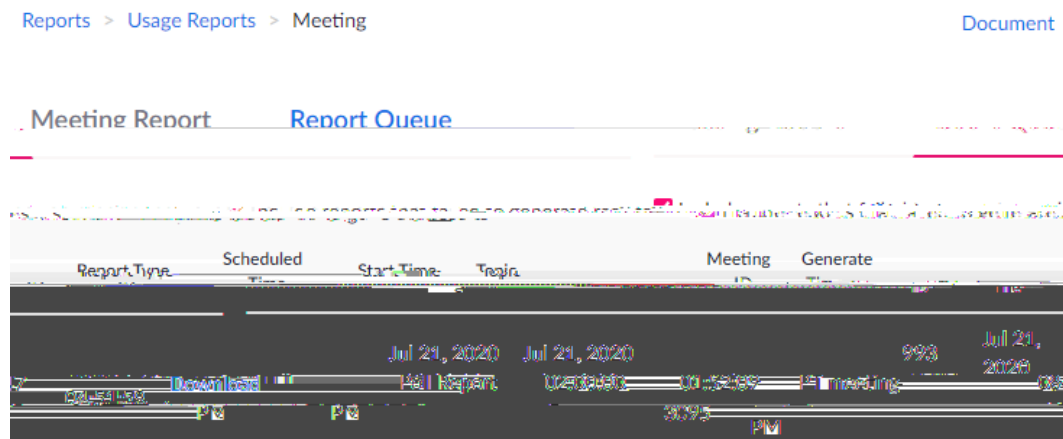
Reports > Usage Reports > Meeting

Document

Meeting Report

Report Queue

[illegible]

Report Type

Scheduled Time

Start Time

Topic

Meeting ID

Generate Time

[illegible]

Download

Poll Report

Jul 21, 2020

Jul 21, 2020

993

Jul 21, 2020

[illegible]

PM

PM

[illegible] meeting

3095

PM